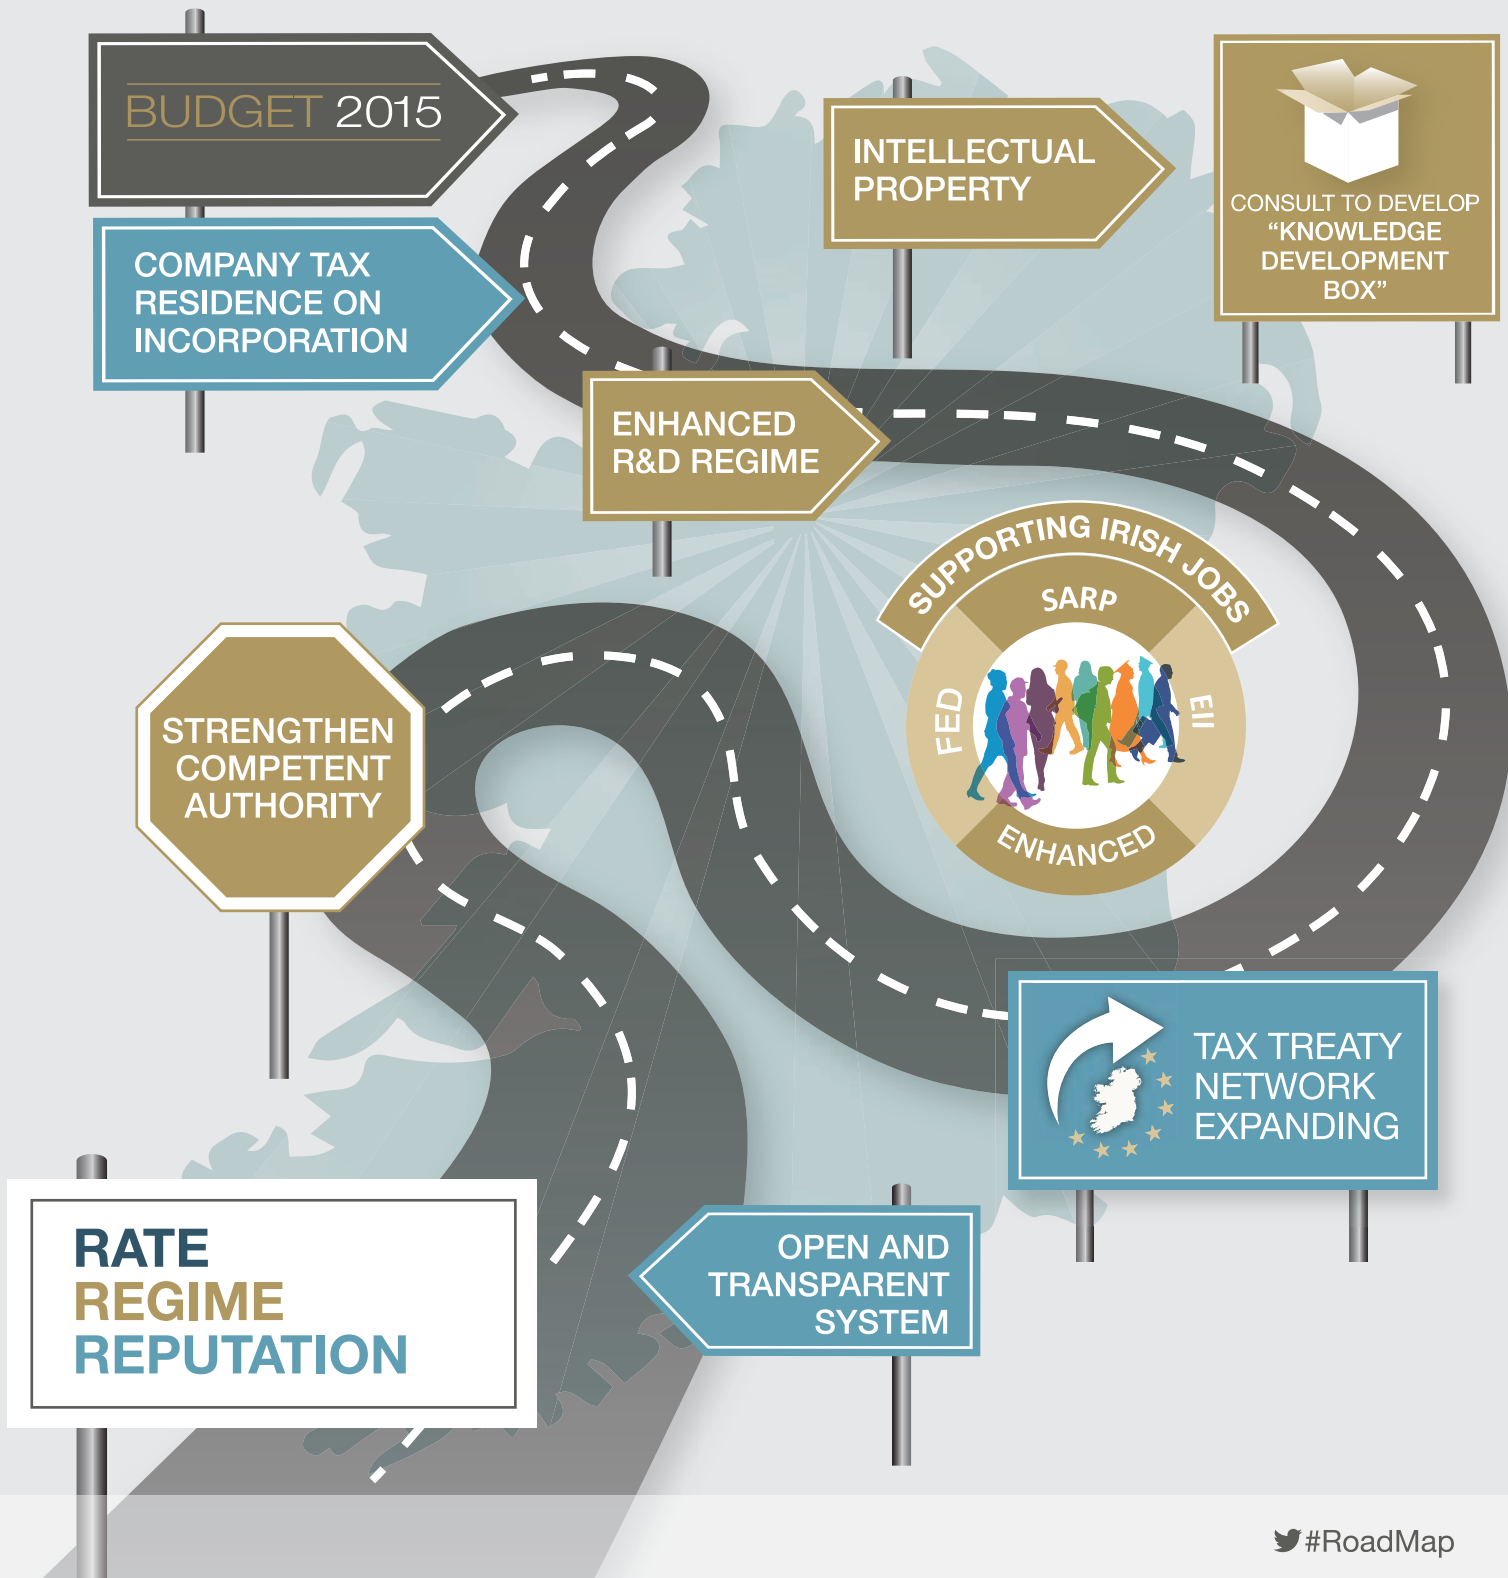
BUDGET 2015

COMPANY TAX RESIDENCE ON INCORPORATION

INTELLECTUAL PROPERTY

CONSULT TO DEVELOP “KNOWLEDGE DEVELOPMENT BOX”

ENHANCED R&D REGIME

SUPPORTING IRISH JOBS

SARP

FED

EII

ENHANCED

STRENGTHEN COMPETENT AUTHORITY

TAX TREATY NETWORK EXPANDING

OPEN AND TRANSPARENT SYSTEM

RATE
REGIME
REPUTATION

#RoadMap